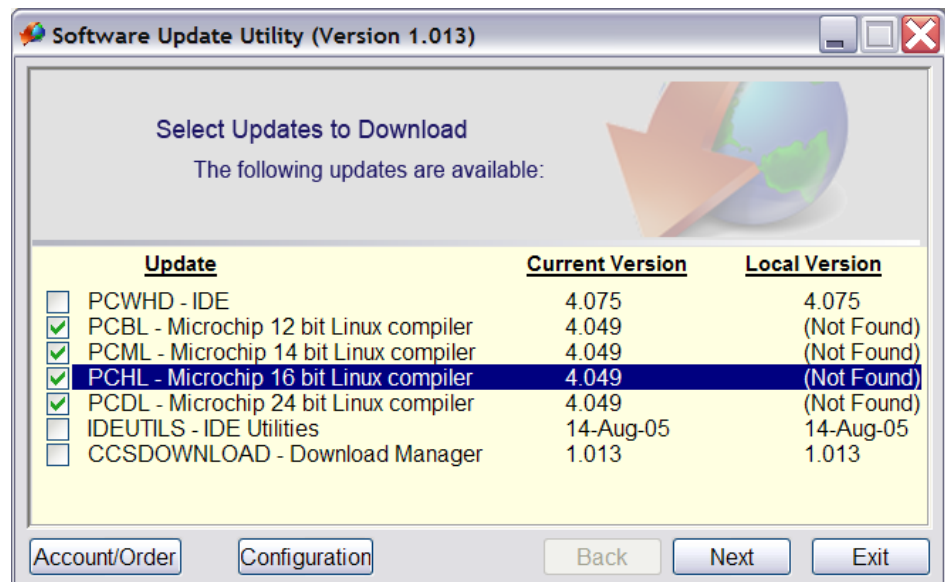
Software Update Utility (Version 1.013)

Select Updates to Download

The following updates are available:

| Update | Current Version | Local Version |
|---|---|---|
| PCWHD - IDE | 4.075 | 4.075 |
| PCBL - Microchip 12 bit Linux compiler | 4.049 | (Not Found) |
| PCML - Microchip 14 bit Linux compiler | 4.049 | (Not Found) |
| PCHL - Microchip 16 bit Linux compiler | 4.049 | (Not Found) |
| PCDL - Microchip 24 bit Linux compiler | 4.049 | (Not Found) |
| IDEUTILS - IDE Utilities | 14-Aug-05 | 14-Aug-05 |
| CCSDOWNLOAD - Download Manager | 1.013 | 1.013 |

Account/Order
Configuration
Back
Next
Exit